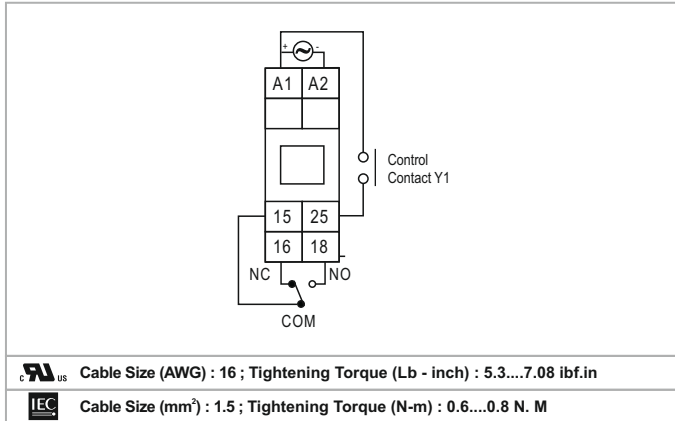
+ -

A1 A2

Control
Contact Y1

15 25

16 18

NC NO

COM

c US Cable Size (AWG) : 16 ; Tightening Torque (Lb - inch) : 5.3....7.08 ibf.in

IEC Cable Size (mm$^2$) : 1.5 ; Tightening Torque (N-m) : 0.6....0.8 N. M